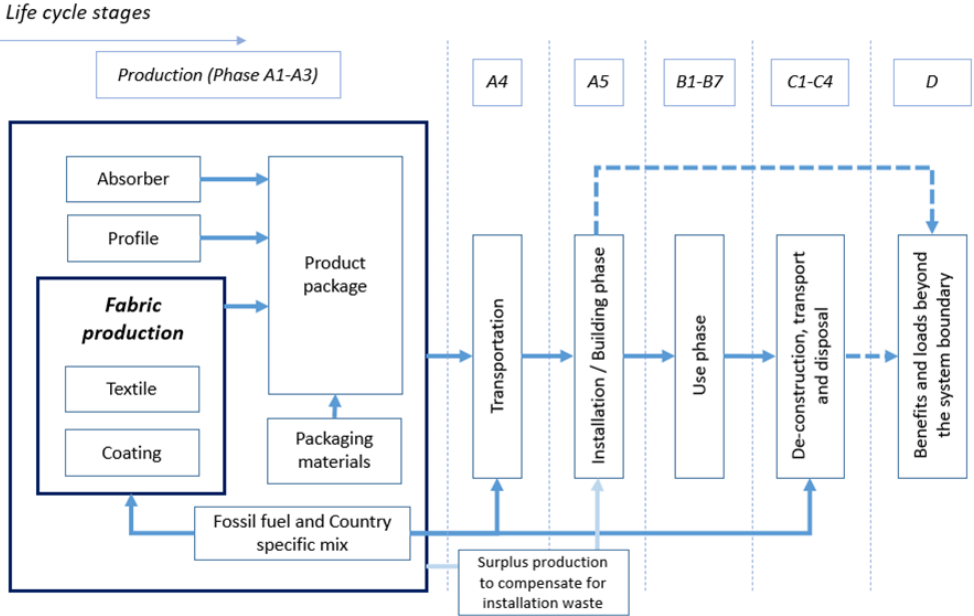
Life cycle stages

Production (Phase A1-A3)

A4

A5

B1-B7

C1-C4

D

Absorber

Profile

Product package

Fabric production

Textile

Coating

Packaging materials

Transportation

Installation / Building phase

Use phase

De-construction, transport and disposal

Benefits and loads beyond the system boundary

Fossil fuel and Country specific mix

Surplus production to compensate for installation waste